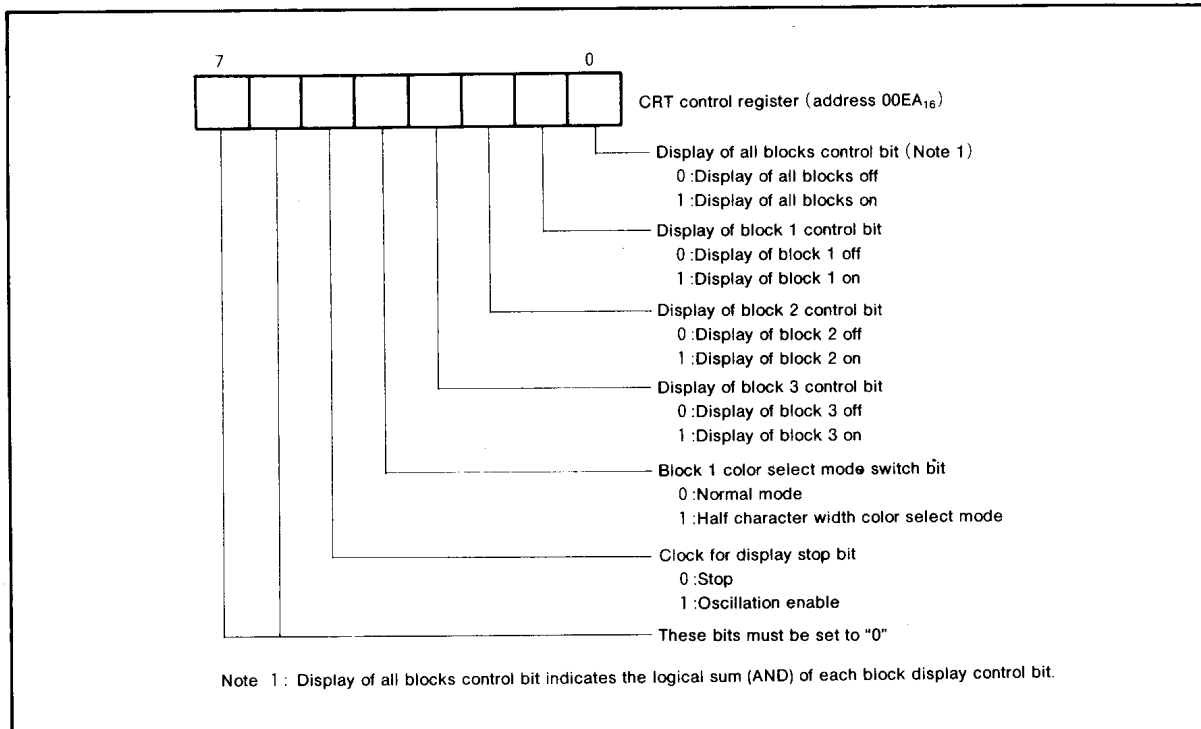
7 0

CRT control register (address $00EA_{16}$)

Display of all blocks control bit (Note 1)
0 :Display of all blocks off
1 :Display of all blocks on

Display of block 1 control bit
0 :Display of block 1 off
1 :Display of block 1 on

Display of block 2 control bit
0 :Display of block 2 off
1 :Display of block 2 on

Display of block 3 control bit
0 :Display of block 3 off
1 :Display of block 3 on

Block 1 color select mode switch bit
0 :Normal mode
1 :Half character width color select mode

Clock for display stop bit
0 :Stop
1 :Oscillation enable

These bits must be set to "0"

Note 1 : Display of all blocks control bit indicates the logical sum (AND) of each block display control bit.